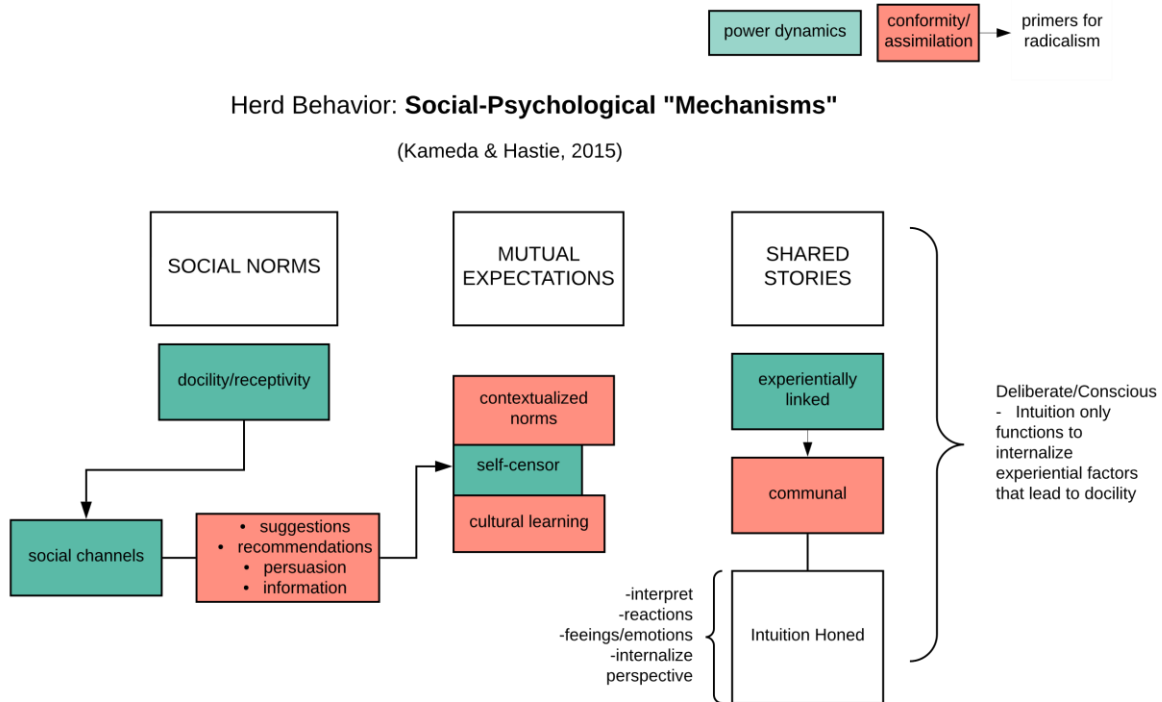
power dynamics

conformity/ assimilation

primers for radicalism

Herd Behavior: **Social-Psychological "Mechanisms"**

(Kameda & Hastie, 2015)

SOCIAL NORMS

MUTUAL EXPECTATIONS

SHARED STORIES

docility/receptivity

social channels

- suggestions
- recommendations
- persuasion
- information

contextualized norms

self-censor

cultural learning

experientially linked

communal

-interpret
-reactions
-feeings/emotions
-internalize perspective

Intuition Honed

Deliberate/Conscious
- Intuition only functions to internalize experiential factors that lead to docility